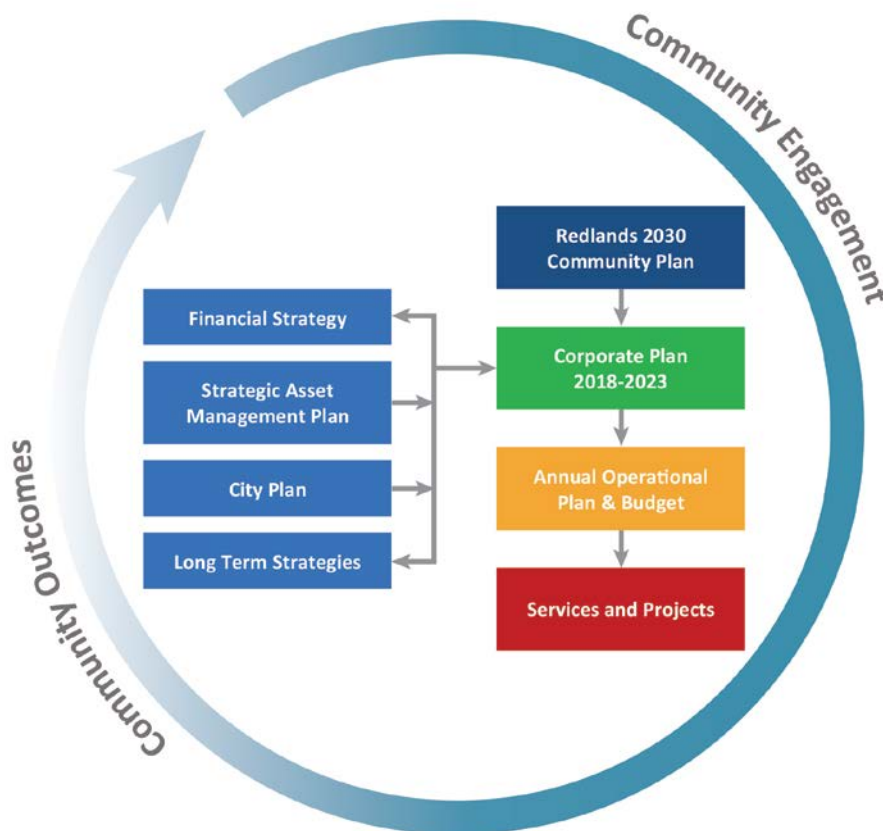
Community Engagement

Redlands 2030 Community Plan

Financial Strategy

Corporate Plan 2018-2023

Strategic Asset Management Plan

City Plan

Annual Operational Plan & Budget

Long Term Strategies

Services and Projects

Community Outcomes